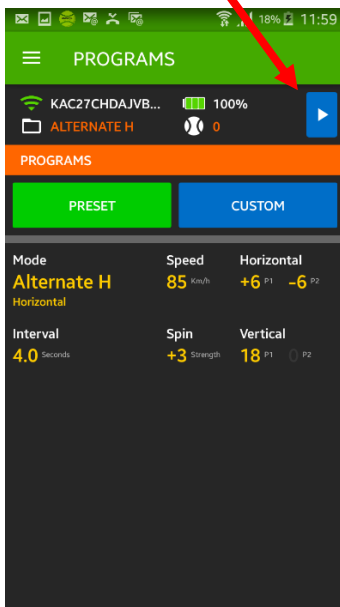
18% 11:59

PROGRAMS

KAC27CHDAJVB...

100%

ALTERNATE H

0

PROGRAMS

PRESET

CUSTOM

Mode
Alternate H
Horizontal

Speed
85 Km/h

Horizontal
+6 P1 -6 P2

Interval
4.0 Seconds

Spin
+3 Strength

Vertical
18 P1 0 P2